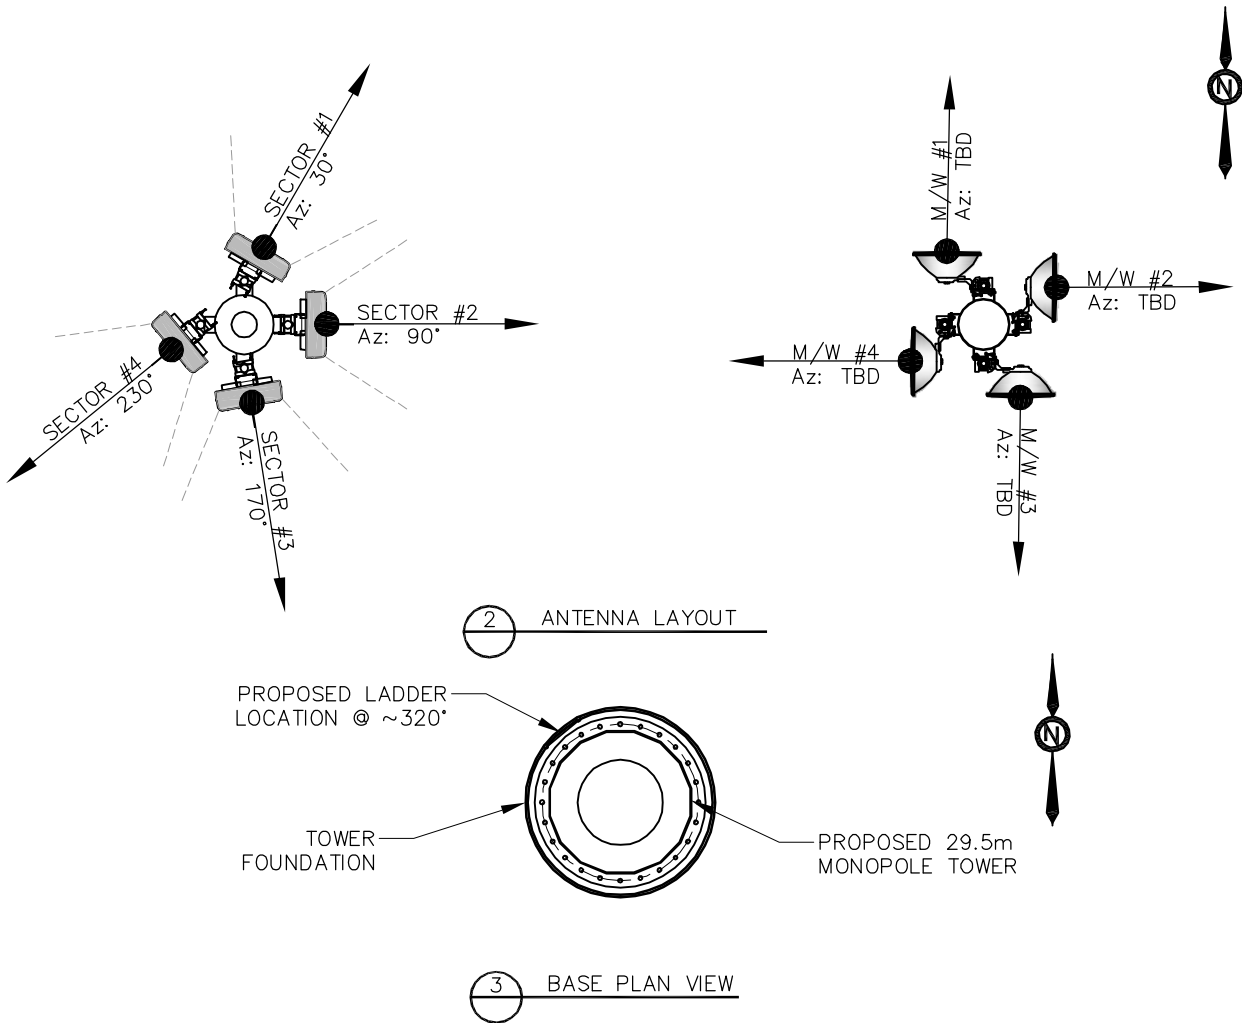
N

SECTOR #1
Az: 30°

SECTOR #2
Az: 90°

SECTOR #4
Az: 230°

SECTOR #3
Az: 170°

M/W #1
Az: TBD

M/W #2
Az: TBD

M/W #4
Az: TBD

M/W #3
Az: TBD

2 ANTENNA LAYOUT

PROPOSED LADDER
LOCATION @ ~320°

N

TOWER
FOUNDATION

PROPOSED 29.5m
MONOPOLE TOWER

3 BASE PLAN VIEW